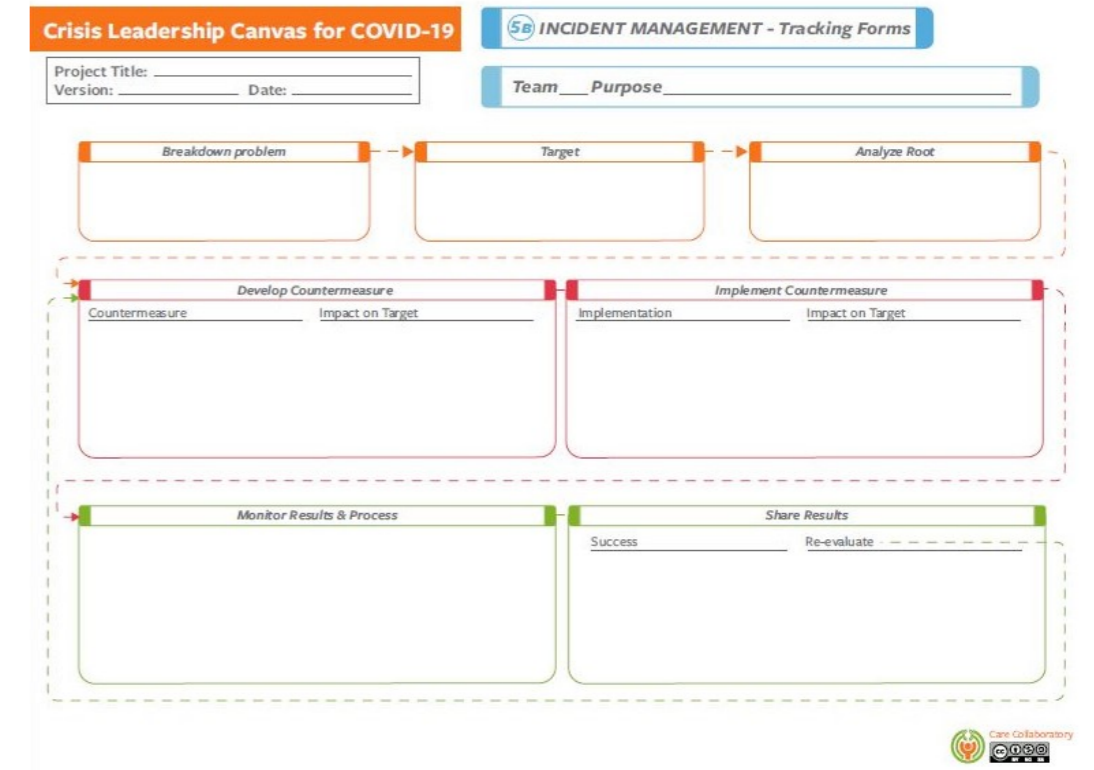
Crisis Leadership Canvas for COVID-19

5B INCIDENT MANAGEMENT - Tracking Forms

Project Title:
Version: Date:

Team ___ Purpose

Breakdown problem

Target

Analyze Root

Develop Countermeasure

Countermeasure

Impact on Target

Implement Countermeasure

Implementation

Impact on Target

Monitor Results & Process

Share Results

Success

Re-evaluate

Care Collaboratory